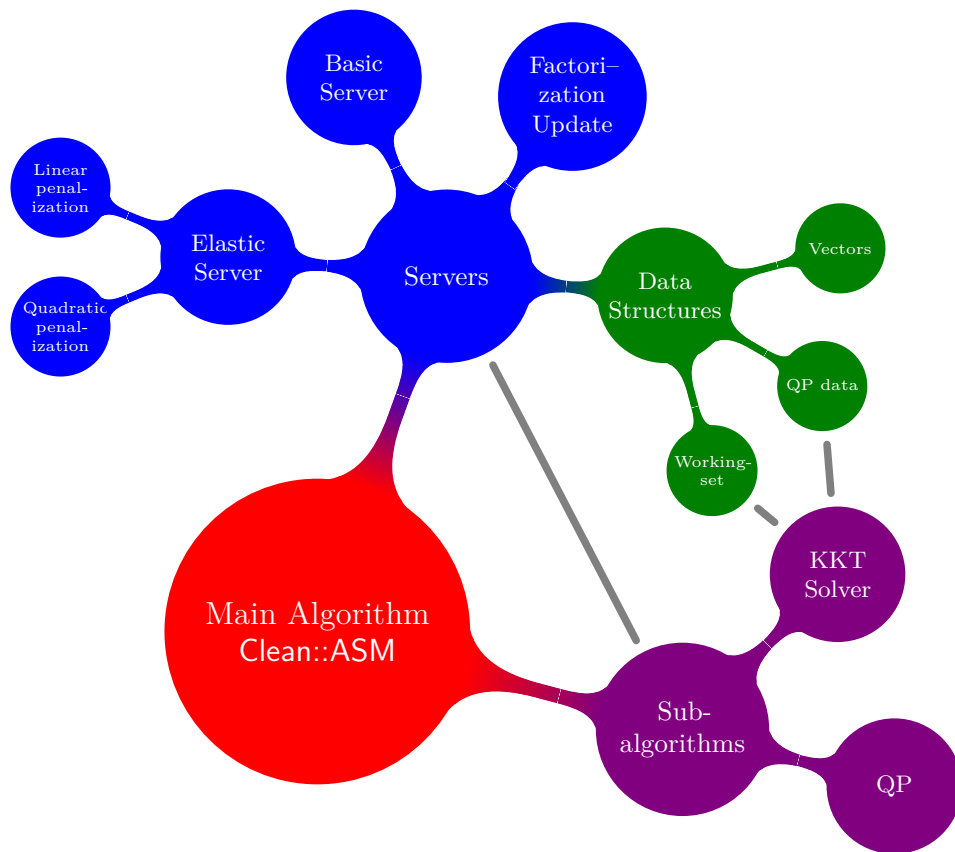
Basic Server

Factorization Update

Linear penalization

Elastic Server

Servers

Data Structures

Vectors

Quadratic penalization

QP data

Workingset

KKT Solver

Main Algorithm
Clean::ASM

Subalgorithms

QP